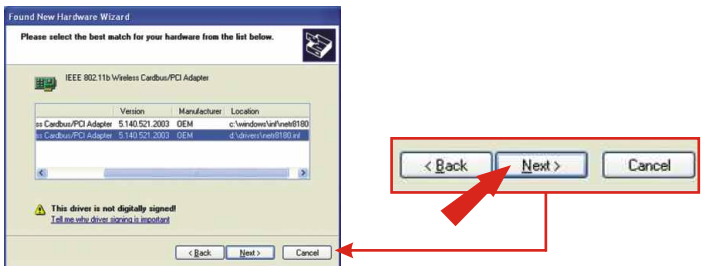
Found New Hardware Wizard

Please select the best match for your hardware from the list below.

IEEE 802.11b Wireless Cardbus/PCI Adapter

| | Version | Manufacturer | Location |
|---|---|---|---|
| ss Cardbus/PCI Adapter | 5.140.521.2003 | OEM | c:\windows\inf\netr8180 |
| ss Cardbus/PCI Adapter | 5.140.521.2003 | OEM | d:\drivers\netr8180.inf |

This driver is not digitally signed!
Tell me why driver signing is important

< Back Next > Cancel

< Back Next > Cancel